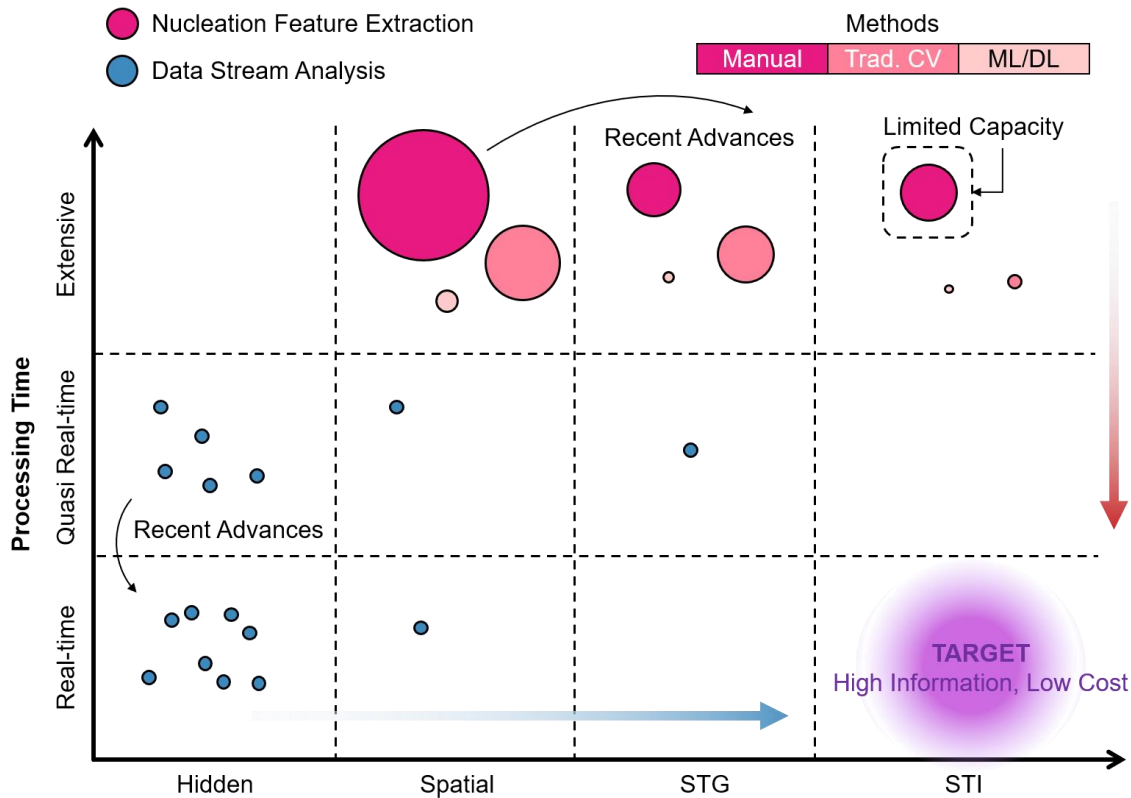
Nucleation Feature Extraction
Data Stream Analysis

Methods

| Manual | Trad. CV | ML/DL |
|---|---|---|

Recent Advances

Limited Capacity

Processing Time

Extensive

Quasi Real-time

Real-time

Recent Advances

TARGET
High Information, Low Cost

Hidden

Spatial

STG

STI